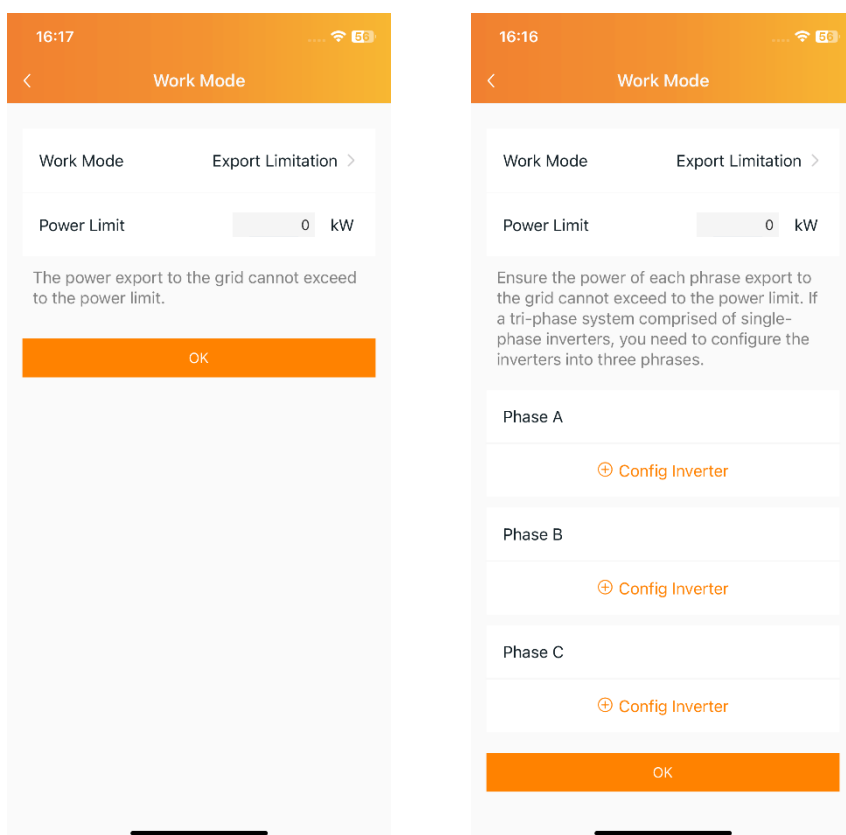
16:17

56

<

Work Mode

Work Mode Export Limitation >

Power Limit 0 kW

The power export to the grid cannot exceed to the power limit.

OK

16:16

56

<

Work Mode

Work Mode Export Limitation >

Power Limit 0 kW

Ensure the power of each phrase export to the grid cannot exceed to the power limit. If a tri-phase system comprised of single-phase inverters, you need to configure the inverters into three phrases.

Phase A

⊕ Config Inverter

Phase B

⊕ Config Inverter

Phase C

⊕ Config Inverter

OK